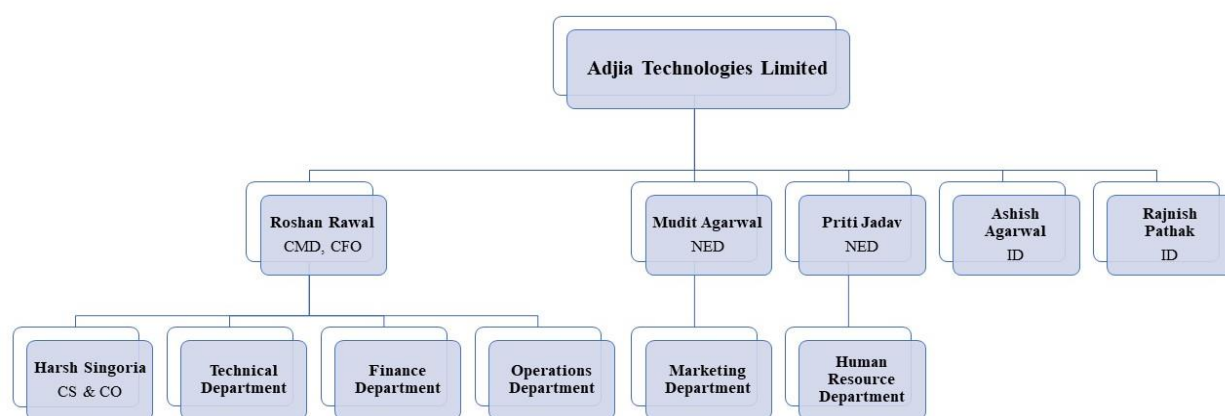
Adjia Technologies Limited

Roshan Rawal
CMD, CFO

Mudit Agarwal
NED

Priti Jadav
NED

Ashish Agarwal
ID

Rajnish Pathak
ID

Harsh Singoria
CS & CO

Technical Department

Finance Department

Operations Department

Marketing Department

Human Resource Department